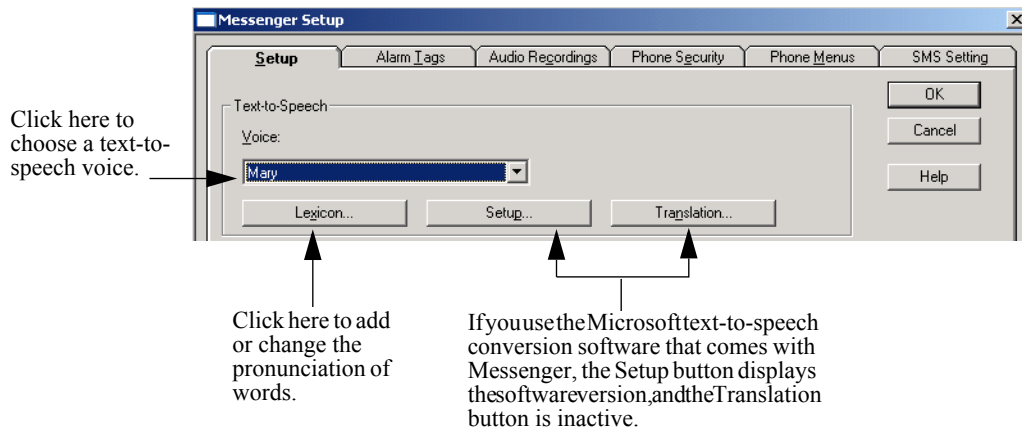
Messenger Setup

Setup | Alarm Tags | Audio Recordings | Phone Security | Phone Menus | SMS Setting

Text-to-Speech

Voice:

Mary

Lexicon...

Setup...

Translation...

OK

Cancel

Help

Click here to choose a text-to-speech voice.

Click here to add or change the pronunciation of words.

If you use the Microsoft text-to-speech conversion software that comes with Messenger, the Setup button displays the software version, and the Translation button is inactive.